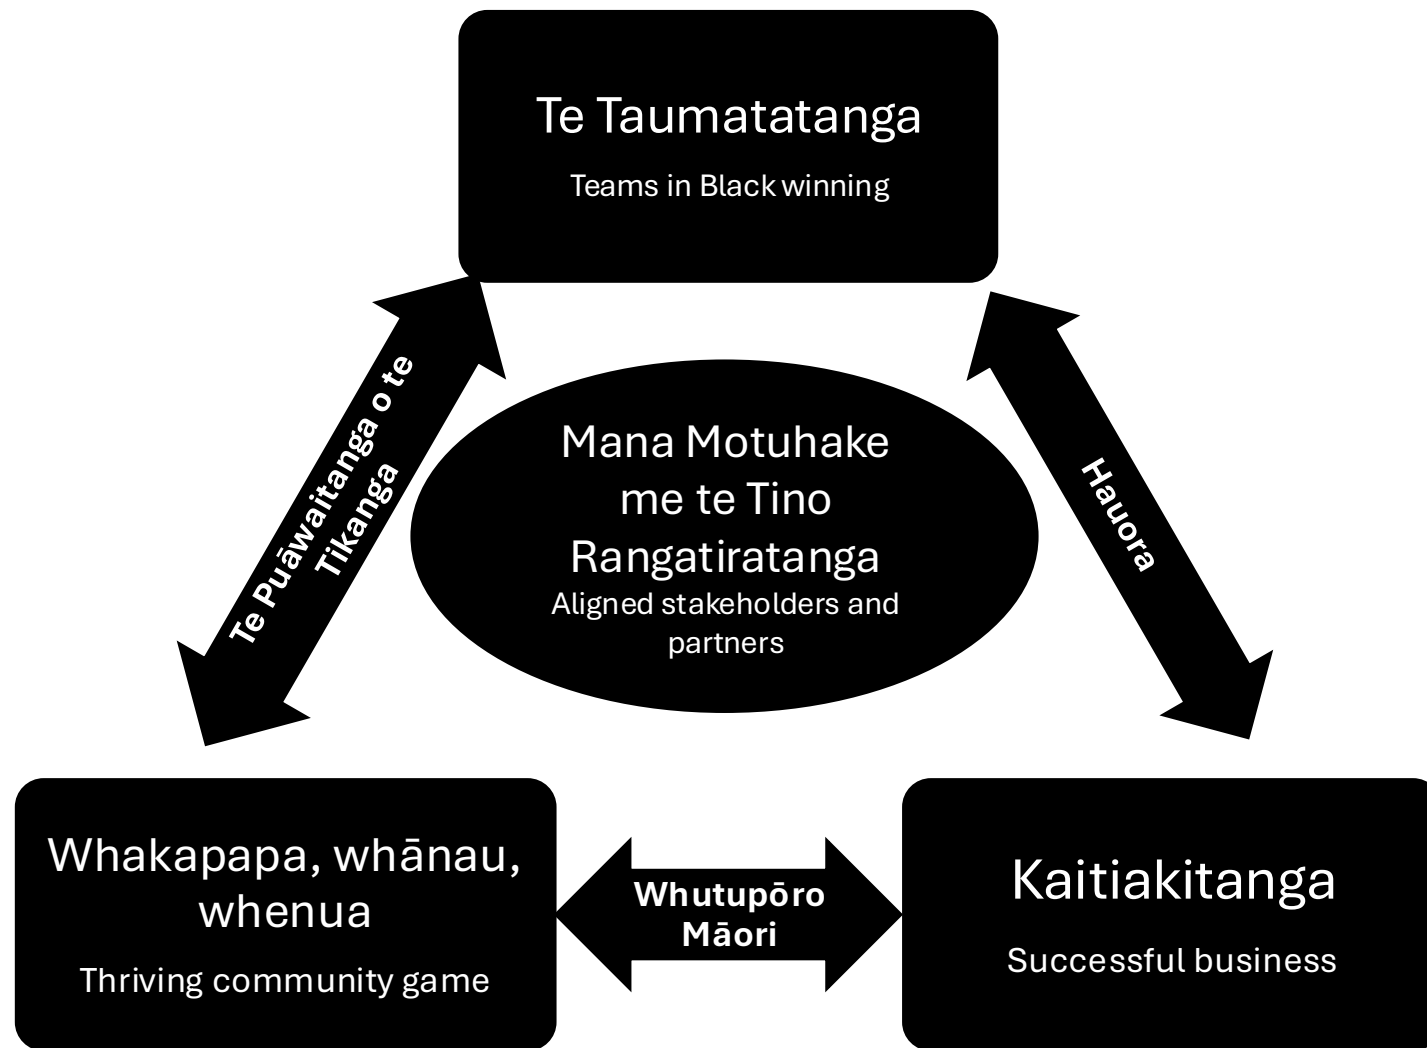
Te Taumatatanga

Teams in Black winning

Te Puāwaitanga o te Tikanga

Mana Motuhake me te Tino Rangatiratanga

Aligned stakeholders and partners

Hauora

Whakapapa, whānau, whenua

Thriving community game

Whutupōro Māori

Kaitiakitanga

Successful business